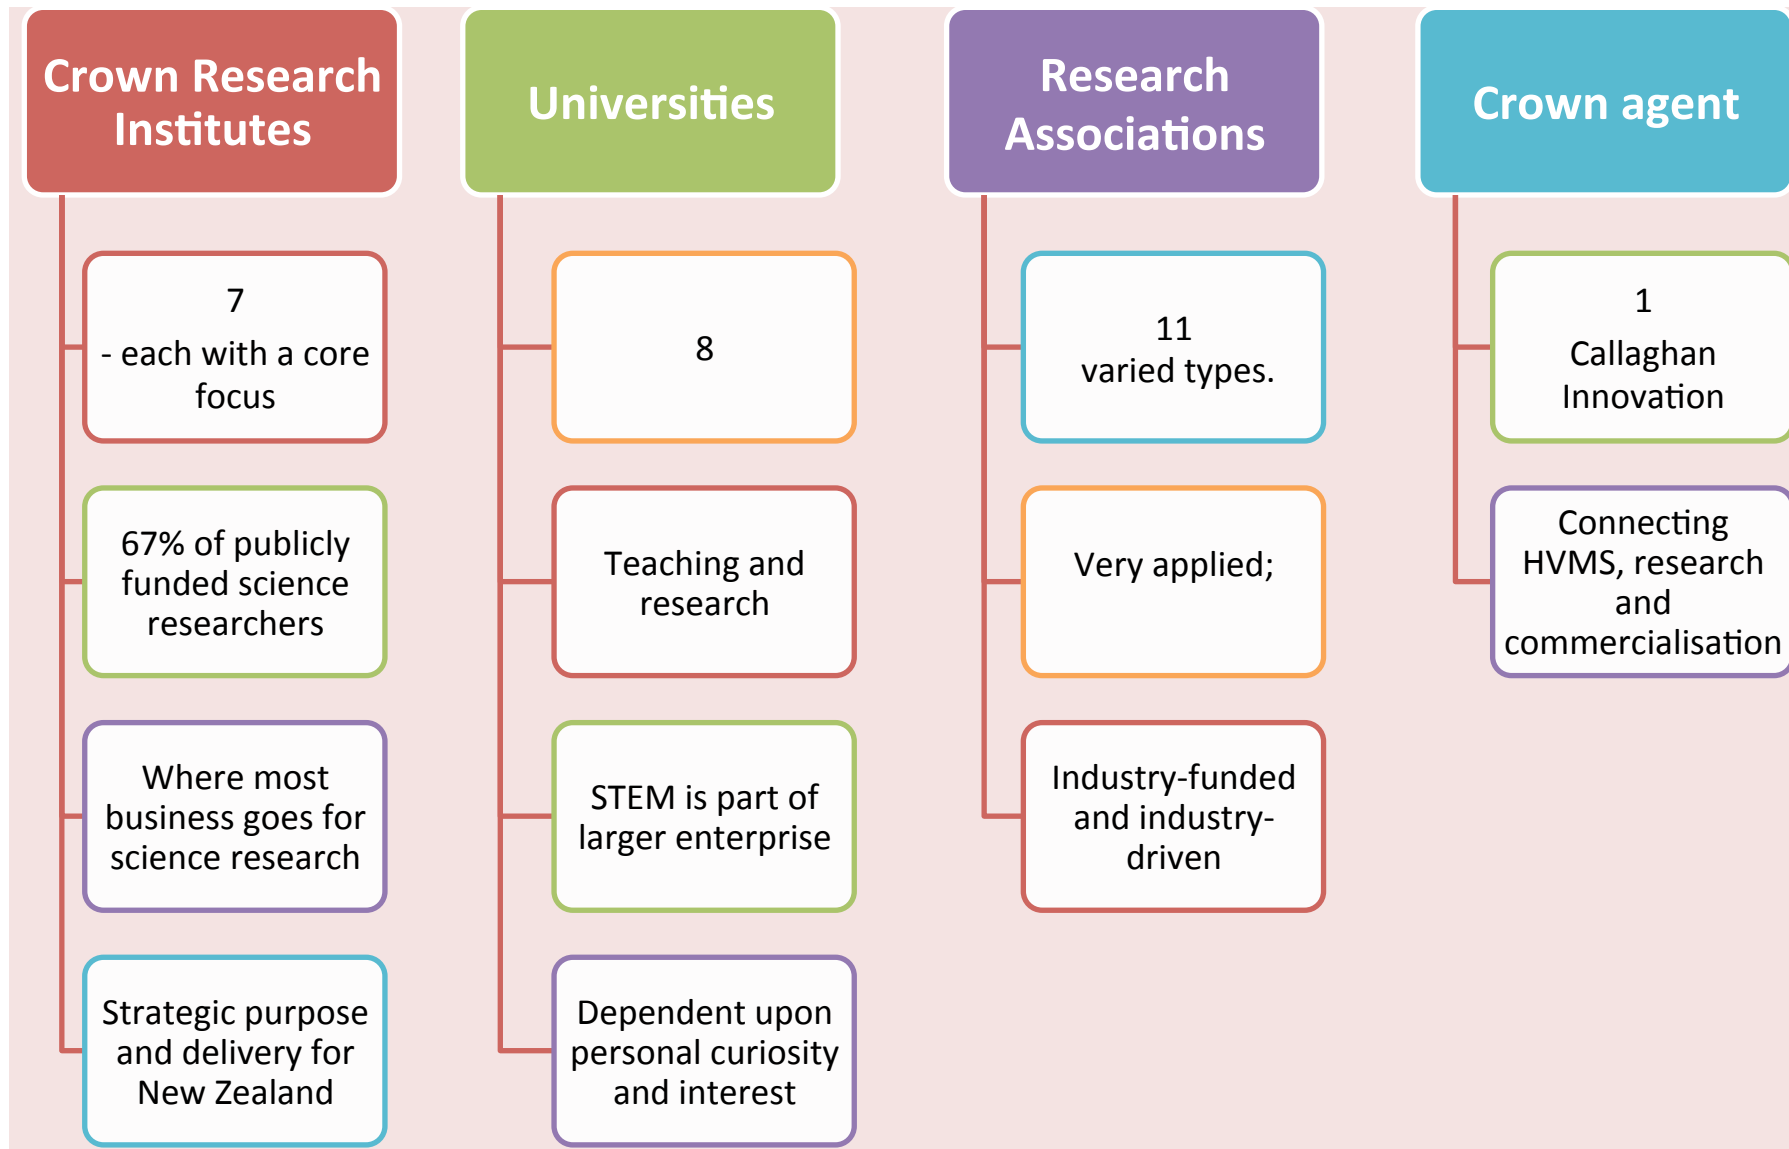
Crown Research Institutes

7
- each with a core focus

67% of publicly funded science researchers

Where most business goes for science research

Strategic purpose and delivery for New Zealand

Universities

8

Teaching and research

STEM is part of larger enterprise

Dependent upon personal curiosity and interest

Research Associations

11
varied types.

Very applied;

Industry-funded and industry-driven

Crown agent

1
Callaghan Innovation

Connecting HVMS, research and commercialisation